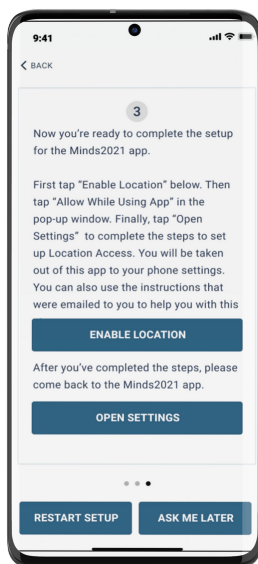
9:41

BACK

3

Now you're ready to complete the setup for the Minds2021 app.

First tap "Enable Location" below. Then tap "Allow While Using App" in the pop-up window. Finally, tap "Open Settings" to complete the steps to set up Location Access. You will be taken out of this app to your phone settings. You can also use the instructions that were emailed to you to help you with this

ENABLE LOCATION

After you've completed the steps, please come back to the Minds2021 app.

OPEN SETTINGS

RESTART SETUP

ASK ME LATER